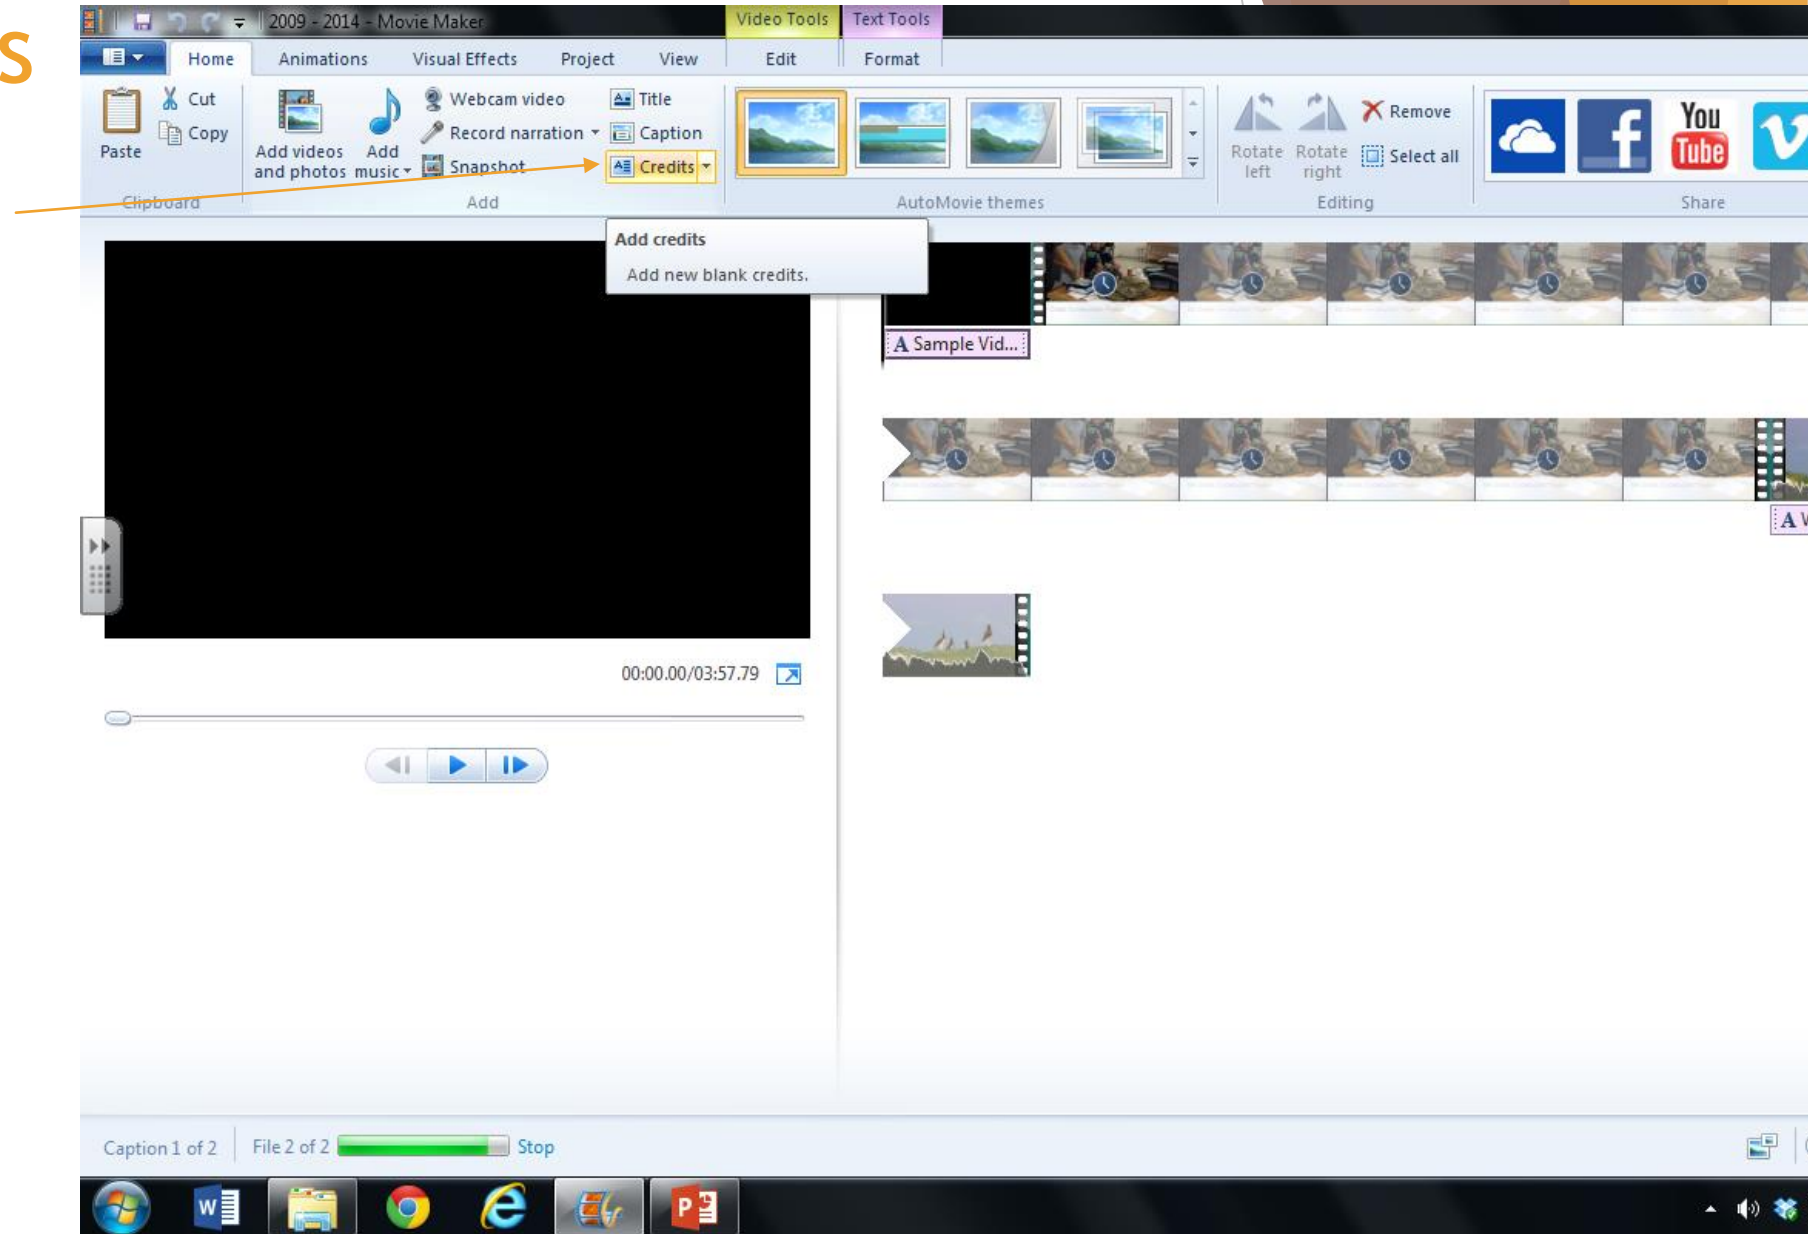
S

2009 - 2014 - Movie Maker

Video Tools

Text Tools

Home

Animations

Visual Effects

Project

View

Edit

Format

Paste

Cut

Copy

Clipboard

Add videos and photos

Add music

Webcam video

Record narration

Snapshot

Title

Caption

Credits

Add

AutoMovie themes

Rotate left

Rotate right

Remove

Select all

Editing

You Tube

Share

Add credits

Add new blank credits.

A Sample Vid...

A V

00:00.00/03:57.79

Caption 1 of 2

File 2 of 2

Stop